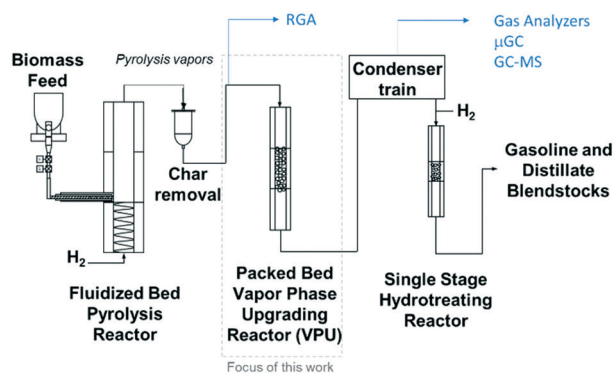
RGA

Gas Analyzers
μGC
GC-MS

Biomass Feed

Pyrolysis vapors

Condenser train

$H_2$

Char removal

Gasoline and Distillate Blendstocks

$H_2$

Fluidized Bed Pyrolysis Reactor

Packed Bed Vapor Phase Upgrading Reactor (VPU)

Single Stage Hydrotreating Reactor

Focus of this work